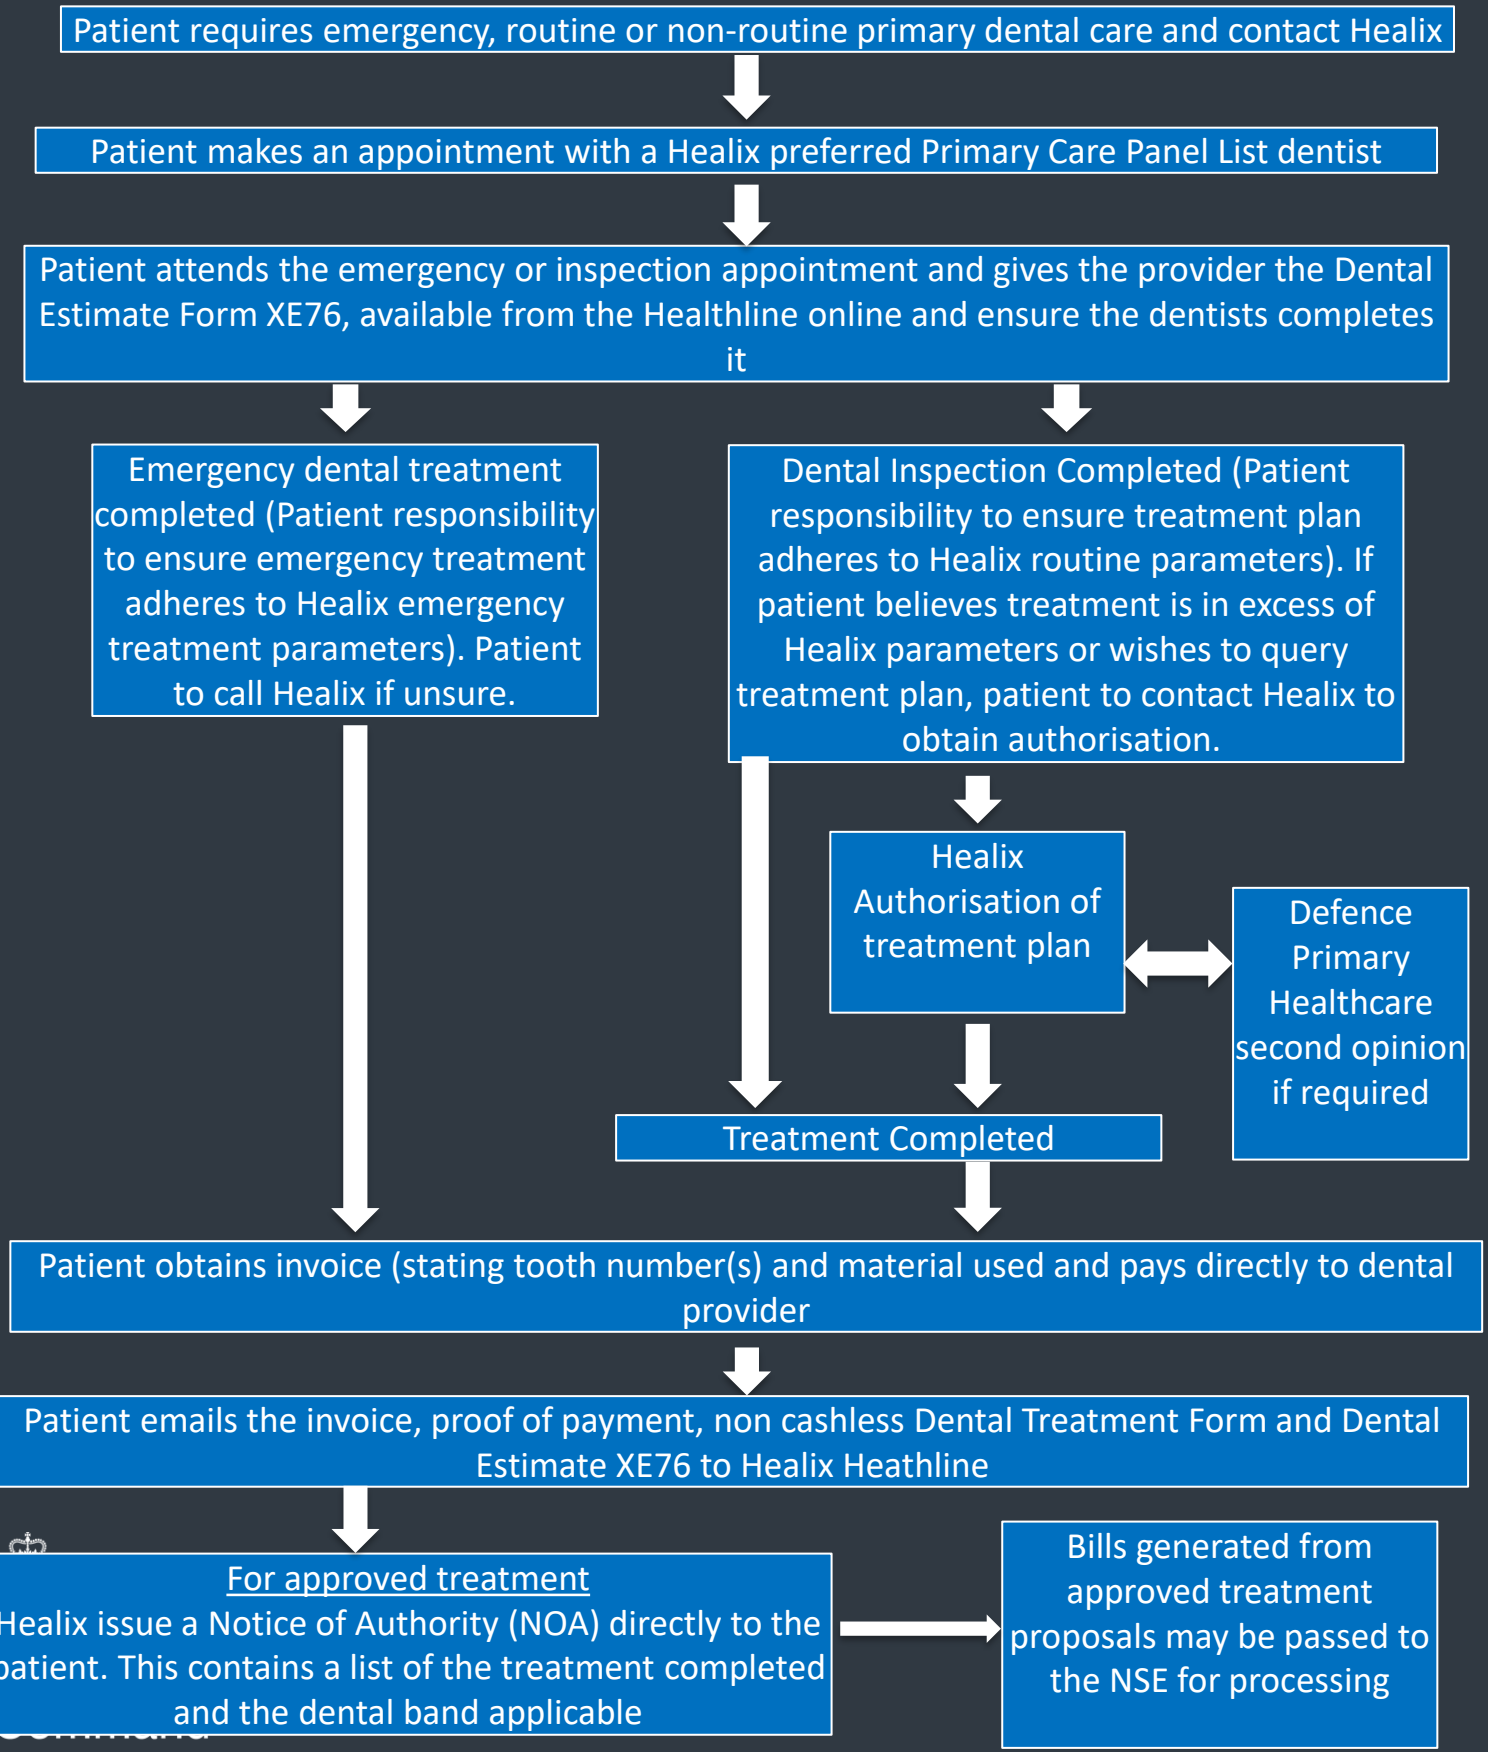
Patient requires emergency, routine or non-routine primary dental care and contact Healix

Patient makes an appointment with a Healix preferred Primary Care Panel List dentist

Patient attends the emergency or inspection appointment and gives the provider the Dental Estimate Form XE76, available from the Healthline online and ensure the dentists completes it

Emergency dental treatment completed (Patient responsibility to ensure emergency treatment adheres to Healix emergency treatment parameters). Patient to call Healix if unsure.

Dental Inspection Completed (Patient responsibility to ensure treatment plan adheres to Healix routine parameters). If patient believes treatment is in excess of Healix parameters or wishes to query treatment plan, patient to contact Healix to obtain authorisation.

Healix Authorisation of treatment plan

Defence Primary Healthcare second opinion if required

Treatment Completed

Patient obtains invoice (stating tooth number(s) and material used and pays directly to dental provider

Patient emails the invoice, proof of payment, non cashless Dental Treatment Form and Dental Estimate XE76 to Healix Heathline

For approved treatment
Healix issue a Notice of Authority (NOA) directly to the patient. This contains a list of the treatment completed and the dental band applicable

Bills generated from approved treatment proposals may be passed to the NSE for processing